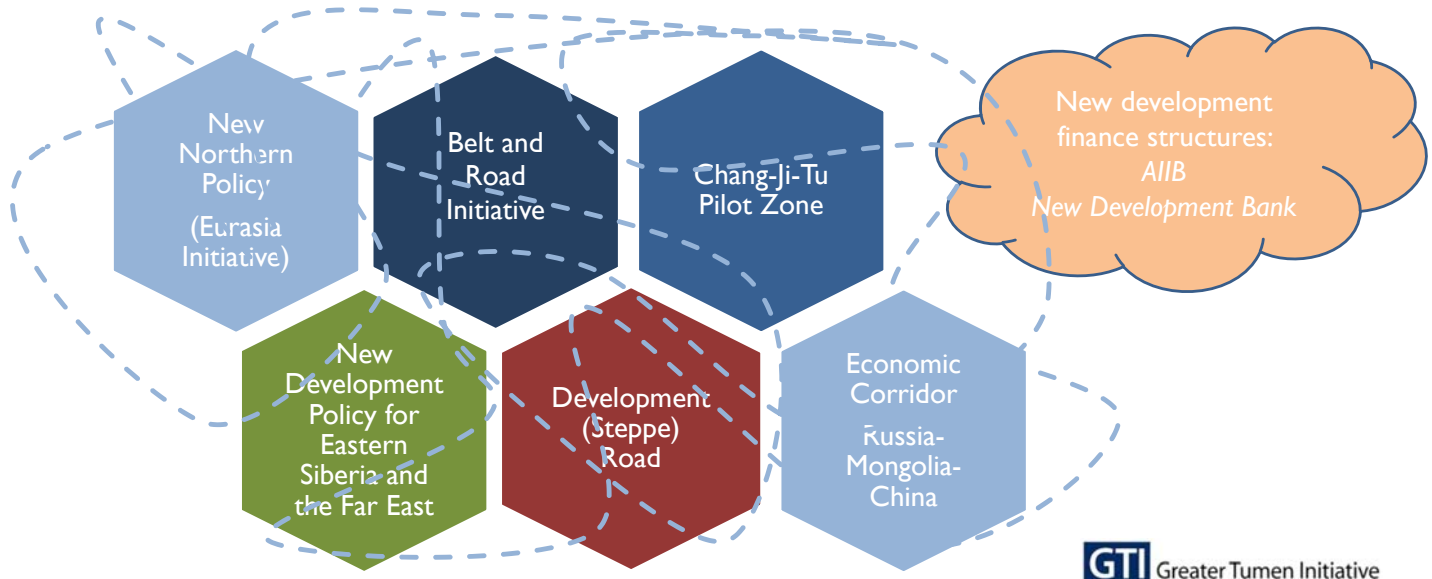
New Northern Policy

(Eurasia Initiative)

Belt and Road Initiative

Chang-Ji-Tu Pilot Zone

New development finance structures:
*AIIB*
*New Development Bank*

New Development Policy for Eastern Siberia and the Far East

Development (Steppe) Road

Economic Corridor

Russia-Mongolia-China

GTI Greater Tumen Initiative